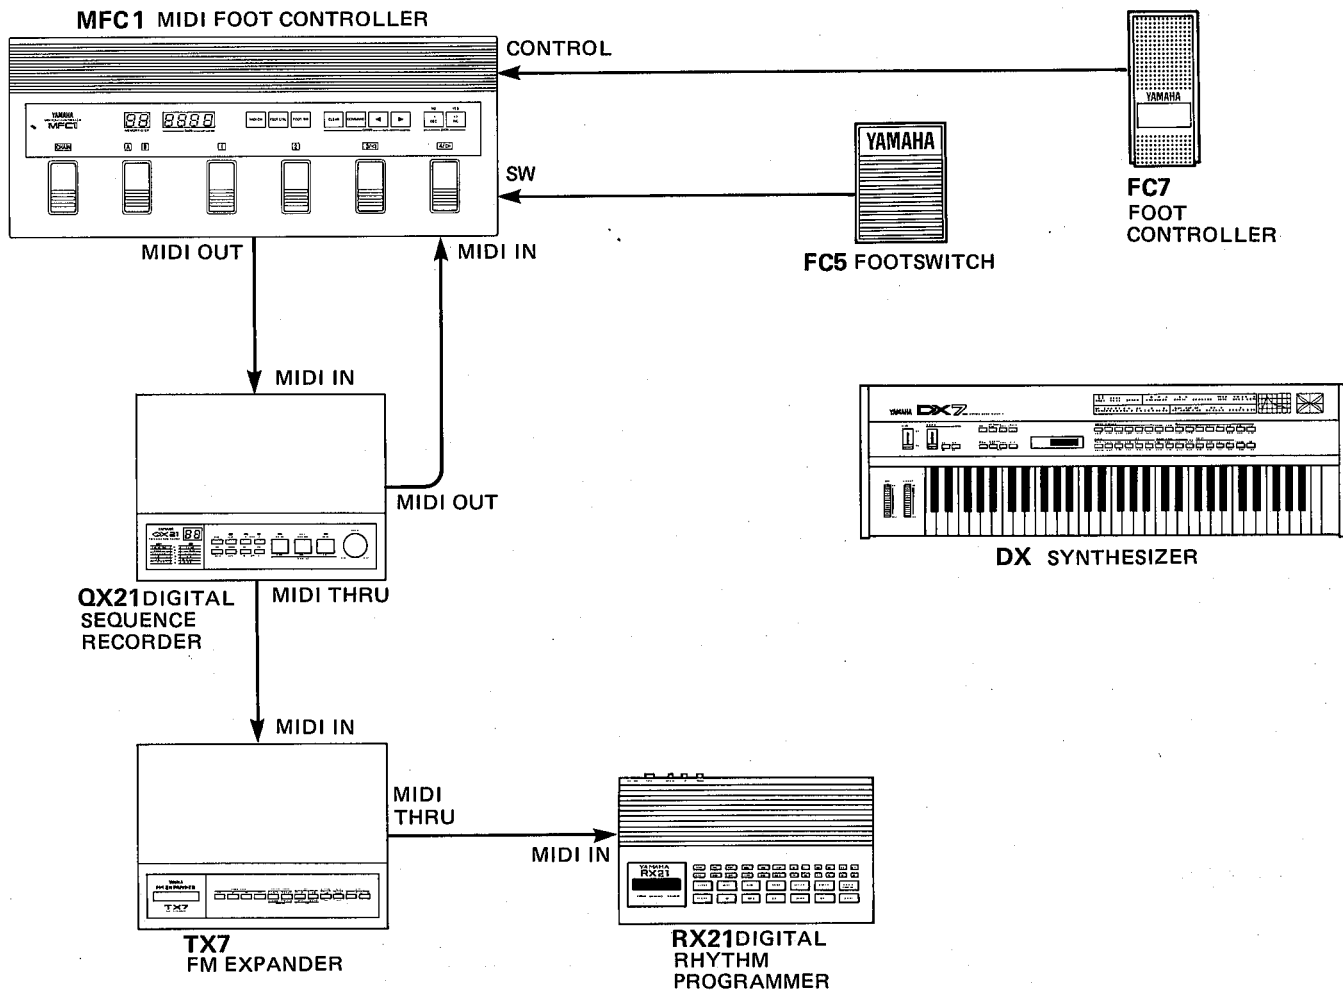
MFC1 MIDI FOOT CONTROLLER

CONTROL

SW

YAMAHA
MFC1

YAMAHA

FC7
FOOT
CONTROLLER

YAMAHA

FC5 FOOTSWITCH

MIDI OUT

MIDI IN

MIDI IN

MIDI OUT

QX21

QX21 DIGITAL
SEQUENCE
RECORDER

MIDI THRU

YAMAHA DX7

DX SYNTHESIZER

MIDI IN

TX7

TX7
FM EXPANDER

MIDI
THRU

MIDI IN

YAMAHA
RX21

RX21 DIGITAL
RHYTHM
PROGRAMMER